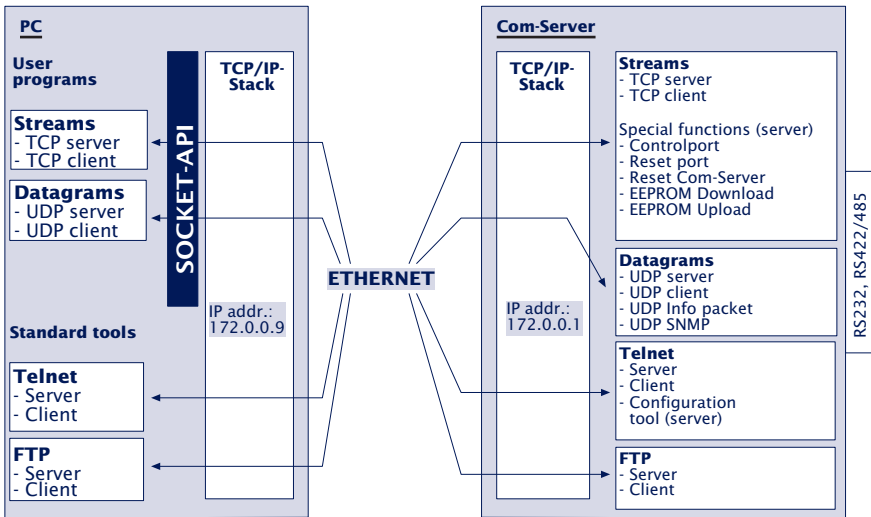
PC

User programs

Streams
- TCP server
- TCP client

Datagrams
- UDP server
- UDP client

Standard tools

Telnet
- Server
- Client

FTP
- Server
- Client

SOCKET-API

TCP/IP-Stack

IP addr.: 172.0.0.9

ETHERNET

Com-Server

TCP/IP-Stack

IP addr.: 172.0.0.1

Streams
- TCP server
- TCP client

Special functions (server)
- Controlport
- Reset port
- Reset Com-Server
- EEPROM Download
- EEPROM Upload

Datagrams
- UDP server
- UDP client
- UDP Info packet
- UDP SNMP

Telnet
- Server
- Client
- Configuration tool (server)

FTP
- Server
- Client

RS232, RS422/485